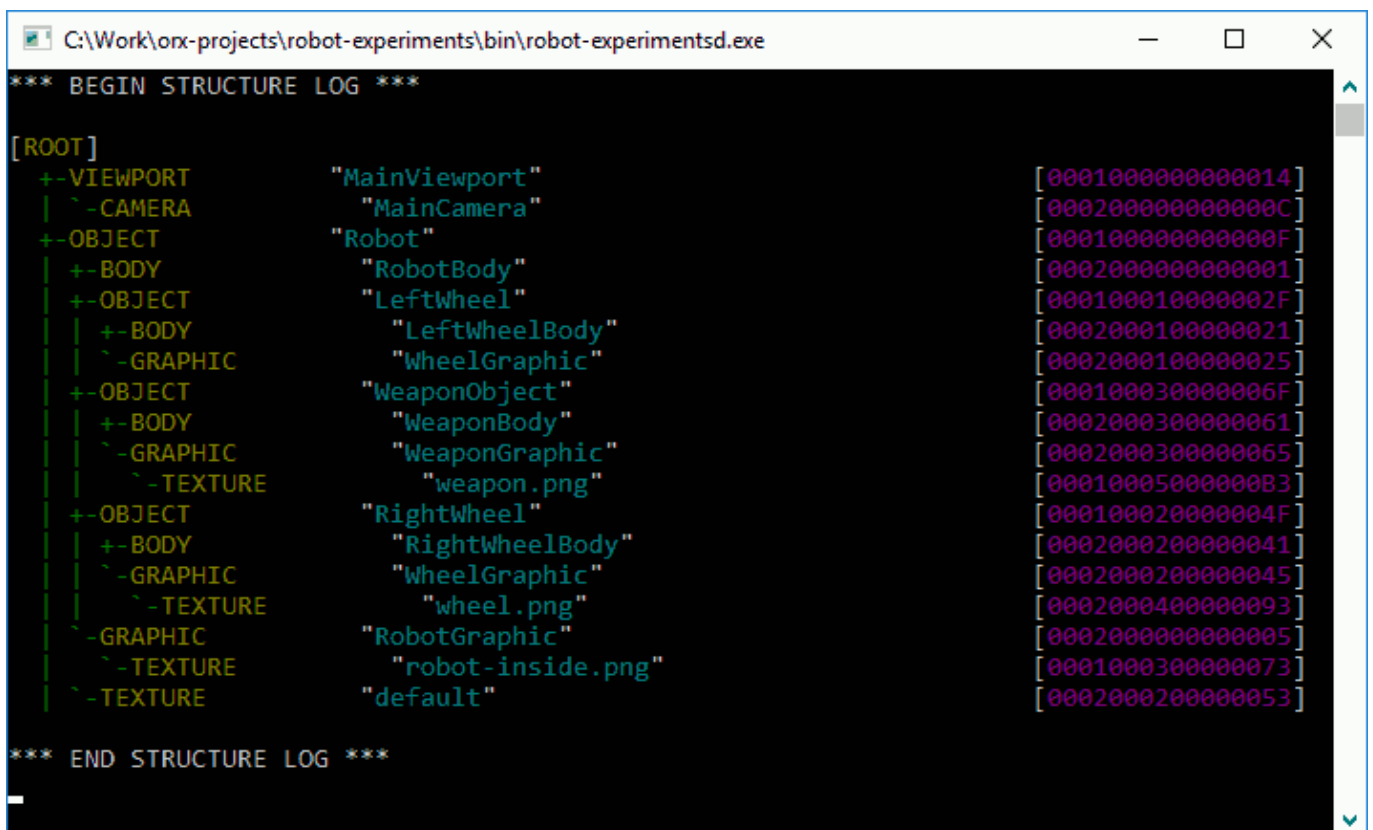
C:\Work\orx-projects\robot-experiments\bin\robot-experimentsd.exe

*** BEGIN STRUCTURE LOG ***

[ROOT]
+-VIEWPORT "MainViewport" [0001000000000014]
| `-CAMERA "MainCamera" [000200000000000C]
+-OBJECT "Robot" [000100000000000F]
| +-BODY "RobotBody" [0002000000000001]
| +-OBJECT "LeftWheel" [000100010000002F]
| | +-BODY "LeftWheelBody" [0002000100000021]
| | `-GRAPHIC "WheelGraphic" [0002000100000025]
| +-OBJECT "WeaponObject" [000100030000006F]
| | +-BODY "WeaponBody" [0002000300000061]
| | `-GRAPHIC "WeaponGraphic" [0002000300000065]
| | `-TEXTURE "weapon.png" [00010005000000B3]
| +-OBJECT "RightWheel" [000100020000004F]
| | +-BODY "RightWheelBody" [0002000200000041]
| | `-GRAPHIC "WheelGraphic" [0002000200000045]
| | `-TEXTURE "wheel.png" [0002000400000093]
| `-GRAPHIC "RobotGraphic" [0002000000000005]
| `-TEXTURE "robot-inside.png" [0001000300000073]
| `-TEXTURE "default" [0002000200000053]

*** END STRUCTURE LOG ***